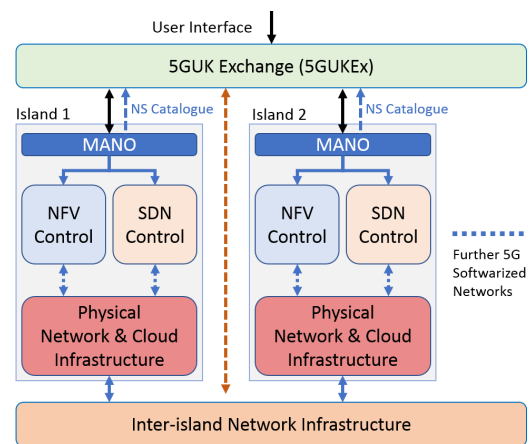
User Interface

5GUK Exchange (5GUKEx)

Island 1

NS Catalogue

MANO

NFV Control

SDN Control

Physical Network & Cloud Infrastructure

Island 2

NS Catalogue

MANO

NFV Control

SDN Control

Physical Network & Cloud Infrastructure

Further 5G Softwarized Networks

Inter-island Network Infrastructure